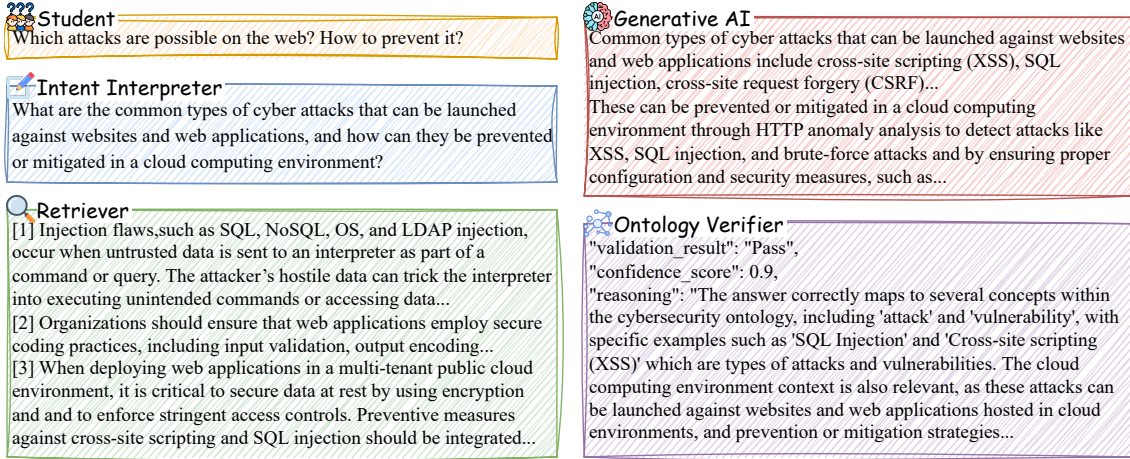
Student
Which attacks are possible on the web? How to prevent it?

Intent Interpreter
What are the common types of cyber attacks that can be launched against websites and web applications, and how can they be prevented or mitigated in a cloud computing environment?

Retriever
[1] Injection flaws,such as SQL, NoSQL, OS, and LDAP injection, occur when untrusted data is sent to an interpreter as part of a command or query. The attacker's hostile data can trick the interpreter into executing unintended commands or accessing data...
[2] Organizations should ensure that web applications employ secure coding practices, including input validation, output encoding...
[3] When deploying web applications in a multi-tenant public cloud environment, it is critical to secure data at rest by using encryption and and to enforce stringent access controls. Preventive measures against cross-site scripting and SQL injection should be integrated...

Generative AI
Common types of cyber attacks that can be launched against websites and web applications include cross-site scripting (XSS), SQL injection, cross-site request forgery (CSRF)...
These can be prevented or mitigated in a cloud computing environment through HTTP anomaly analysis to detect attacks like XSS, SQL injection, and brute-force attacks and by ensuring proper configuration and security measures, such as...

Ontology Verifier
"validation_result": "Pass",
"confidence_score": 0.9,
"reasoning": "The answer correctly maps to several concepts within the cybersecurity ontology, including 'attack' and 'vulnerability', with specific examples such as 'SQL Injection' and 'Cross-site scripting (XSS)' which are types of attacks and vulnerabilities. The cloud computing environment context is also relevant, as these attacks can be launched against websites and web applications hosted in cloud environments, and prevention or mitigation strategies...